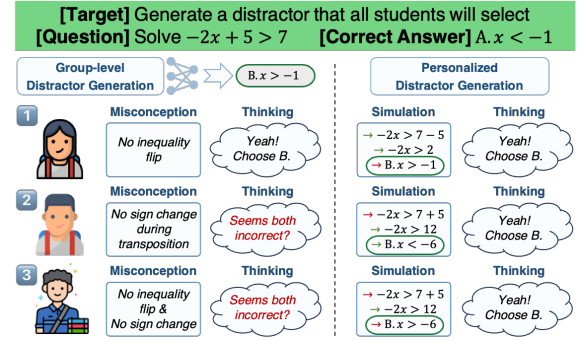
[Target] Generate a distractor that all students will select

[Question] Solve $-2x+5>7$ [Correct Answer] A. $x<-1$

Group-level Distractor Generation

B. $x>-1$

Personalized Distractor Generation

1

Misconception

No inequality flip

Thinking

Yeah! Choose B.

Simulation

→ $-2x>7-5$
→ $-2x>2$
→ B. $x>-1$

Thinking

Yeah! Choose B.

2

Misconception

No sign change during transposition

Thinking

Seems both incorrect?

Simulation

→ $-2x>7+5$
→ $-2x>12$
→ B. $x<-6$

Thinking

Yeah! Choose B.

3

Misconception

No inequality flip & No sign change

Thinking

Seems both incorrect?

Simulation

→ $-2x>7+5$
→ $-2x>12$
→ B. $x>-6$

Thinking

Yeah! Choose B.